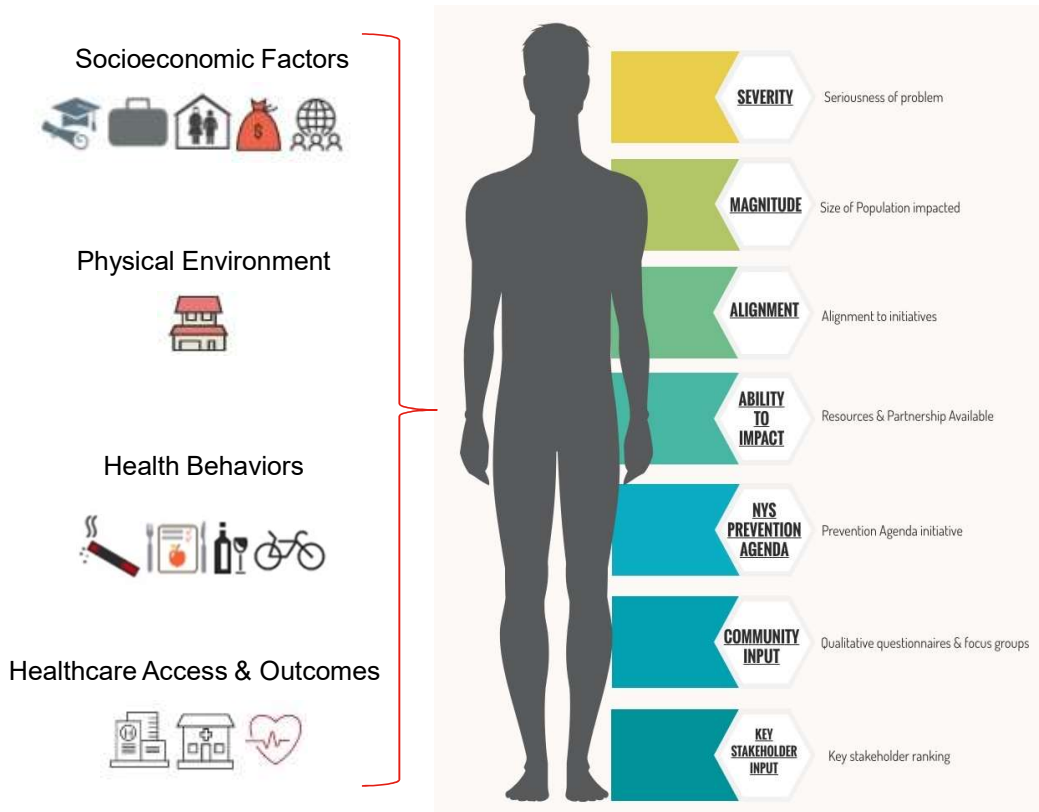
Socioeconomic Factors

Physical Environment

Health Behaviors

Healthcare Access & Outcomes

SEVERITY Seriousness of problem

MAGNITUDE Size of Population impacted

ALIGNMENT Alignment to initiatives

ABILITY TO IMPACT Resources & Partnership Available

NYS PREVENTION AGENDA Prevention Agenda initiative

COMMUNITY INPUT Qualitative questionnaires & focus groups

KEY STAKEHOLDER INPUT Key stakeholder ranking